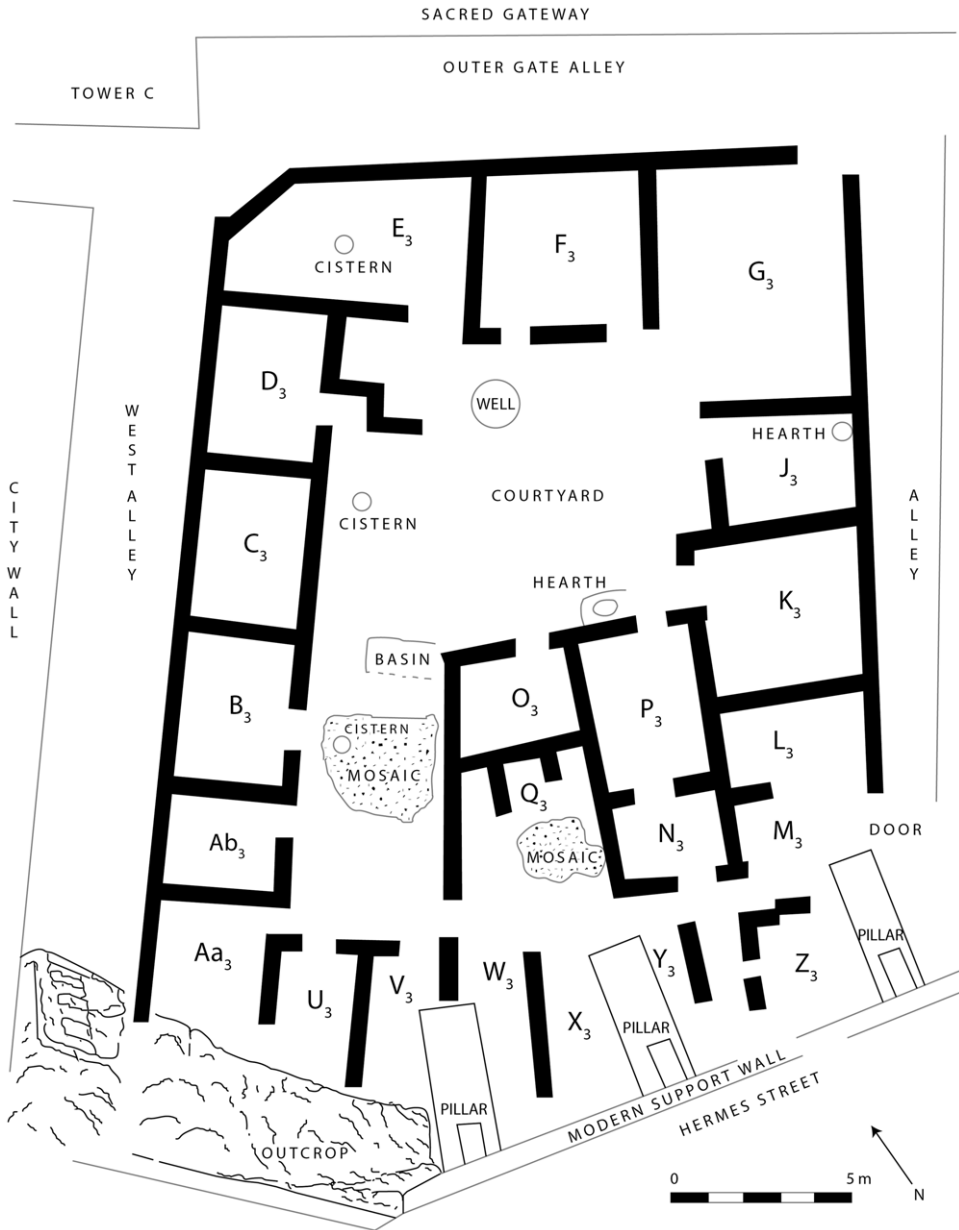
SACRED GATEWAY

OUTER GATE ALLEY

TOWER C

E$_3$

CISTERN

F$_3$

G$_3$

D$_3$

WELL

HEARTH

J$_3$

WEST ALLEY

CITY WALL

COURTYARD

CISTERN

ALLEY

C$_3$

HEARTH

K$_3$

BASIN

O$_3$

P$_3$

B$_3$

CISTERN

MOSAIC

L$_3$

Q$_3$

N$_3$

M$_3$

DOOR

Ab$_3$

MOSAIC

PILLAR

Aa$_3$

U$_3$

V$_3$

W$_3$

Y$_3$

Z$_3$

X$_3$

PILLAR

PILLAR

MODERN SUPPORT WALL

HERMES STREET

OUTCROP

0

5 m

N